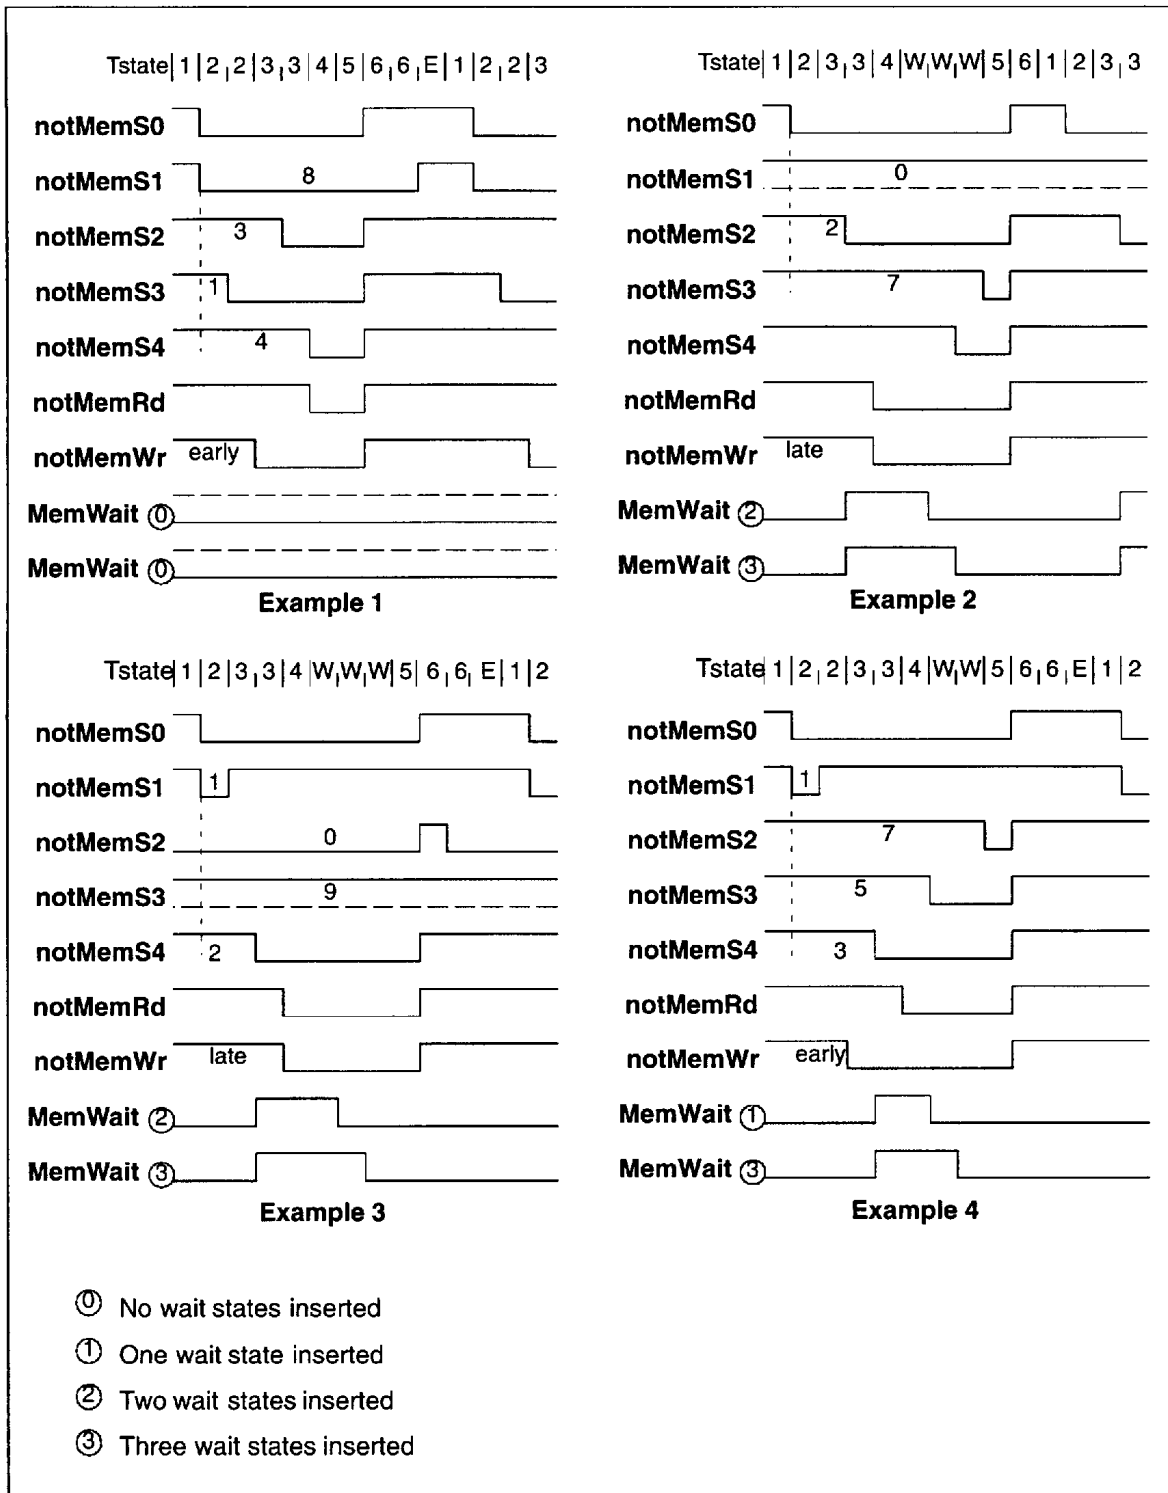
Tstate| 1 | 2 | 2 | 3 | 3 | 4 | 5 | 6 | 6 | E | 1 | 2 | 2 | 3

notMemS0

notMemS1 8

notMemS2 3

notMemS3 1

notMemS4 4

notMemRd

notMemWr early

MemWait ⓪

MemWait ⓪

Example 1

Tstate| 1 | 2 | 3 | 3 | 4 | W | W | W | 5 | 6 | 1 | 2 | 3 | 3

notMemS0

notMemS1 0

notMemS2 2

notMemS3 7

notMemS4

notMemRd

notMemWr late

MemWait ②

MemWait ③

Example 2

Tstate| 1 | 2 | 3 | 3 | 4 | W | W | W | 5 | 6 | 6 | E | 1 | 2

notMemS0

notMemS1 1

notMemS2 0

notMemS3 9

notMemS4 2

notMemRd

notMemWr late

MemWait ②

MemWait ③

Example 3

Tstate| 1 | 2 | 2 | 3 | 3 | 4 | W | W | 5 | 6 | 6 | E | 1 | 2

notMemS0

notMemS1 1

notMemS2 7

notMemS3 5

notMemS4 3

notMemRd

notMemWr early

MemWait ①

MemWait ③

Example 4

⓪ No wait states inserted

① One wait state inserted

② Two wait states inserted

③ Three wait states inserted